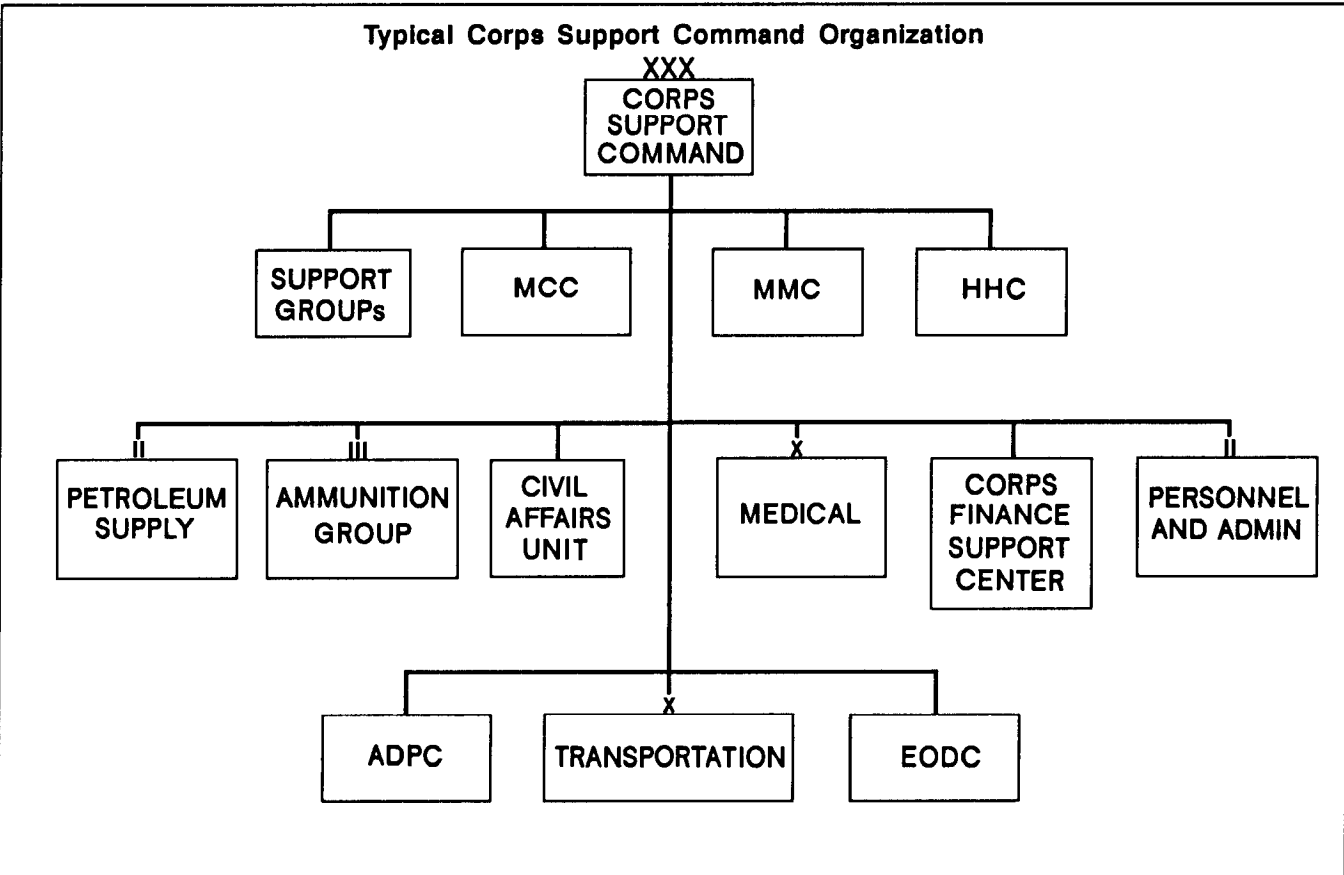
Typical Corps Support Command Organization

XXX
CORPS SUPPORT COMMAND

SUPPORT GROUPs

MCC

MMC

HHC

II
PETROLEUM SUPPLY

III
AMMUNITION GROUP

CIVIL AFFAIRS UNIT

X
MEDICAL

CORPS FINANCE SUPPORT CENTER

II
PERSONNEL AND ADMIN

ADPC

X
TRANSPORTATION

EODC